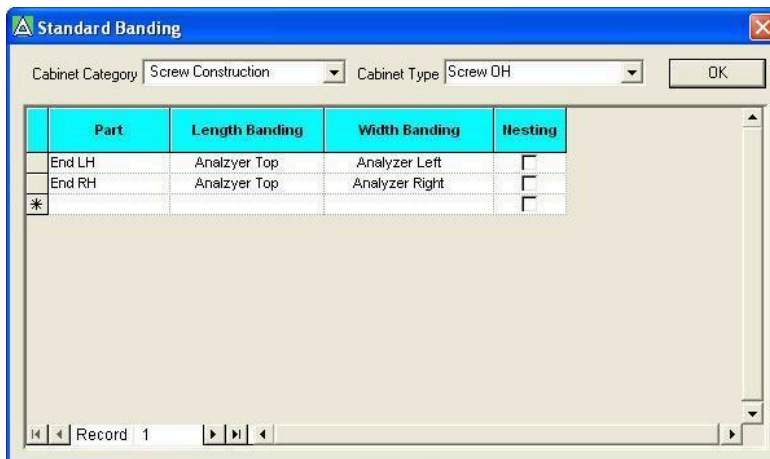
Standard Banding

Cabinet Category Screw Construction Cabinet Type Screw OH OK

| | Part | Length Banding | Width Banding | Nesting |
|---|---|---|---|---|
| | End LH | Analzyer Top | Analyzer Left | |
| | End RH | Analzyer Top | Analyzer Right | |
| * | | | | |

Record 1